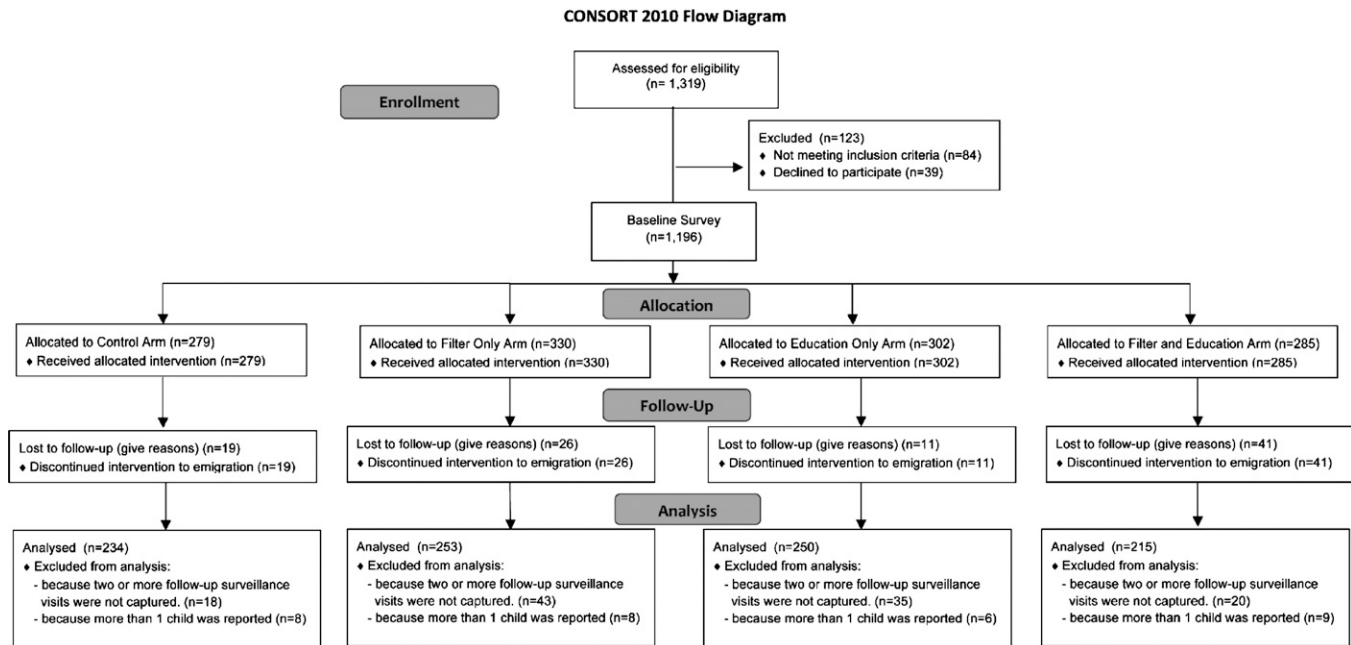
CONSORT 2010 Flow Diagram

Enrollment

Assessed for eligibility
(n= 1,319)

Excluded (n=123)
♦ Not meeting inclusion criteria (n=84)
♦ Declined to participate (n=39)

Baseline Survey
(n=1,196)

Allocation

Allocated to Control Arm (n=279)
♦ Received allocated intervention (n=279)

Allocated to Filter Only Arm (n=330)
♦ Received allocated intervention (n=330)

Allocated to Education Only Arm (n=302)
♦ Received allocated intervention (n=302)

Allocated to Filter and Education Arm (n=285)
♦ Received allocated intervention (n=285)

Follow-Up

Lost to follow-up (give reasons) (n=19)
♦ Discontinued intervention to emigration (n=19)

Lost to follow-up (give reasons) (n=26)
♦ Discontinued intervention to emigration (n=26)

Lost to follow-up (give reasons) (n=11)
♦ Discontinued intervention to emigration (n=11)

Lost to follow-up (give reasons) (n=41)
♦ Discontinued intervention to emigration (n=41)

Analysis

Analysed (n=234)
♦ Excluded from analysis:
- because two or more follow-up surveillance visits were not captured. (n=18)
- because more than 1 child was reported (n=8)

Analysed (n=253)
♦ Excluded from analysis:
- because two or more follow-up surveillance visits were not captured. (n=43)
- because more than 1 child was reported (n=8)

Analysed (n=250)
♦ Excluded from analysis:
- because two or more follow-up surveillance visits were not captured. (n=35)
- because more than 1 child was reported (n=6)

Analysed (n=215)
♦ Excluded from analysis:
- because two or more follow-up surveillance visits were not captured. (n=20)
- because more than 1 child was reported (n=9)